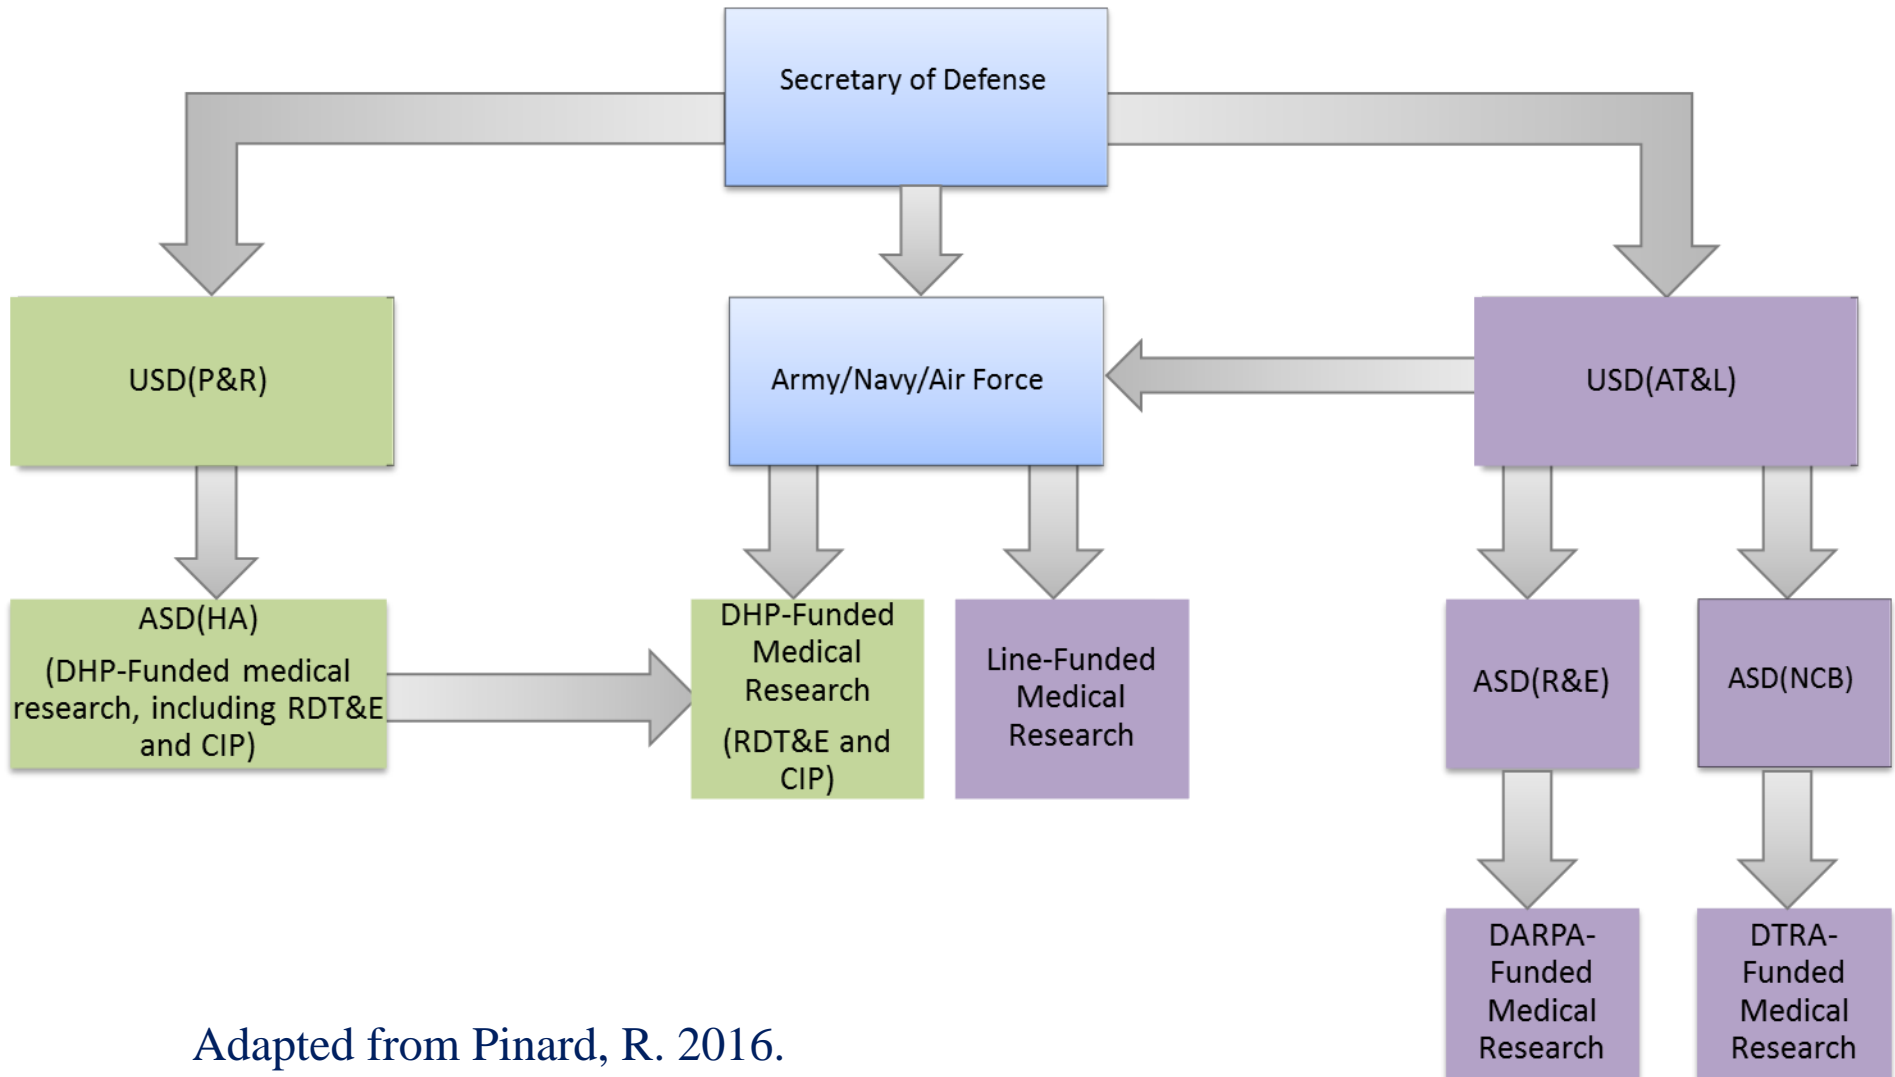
Secretary of Defense

USD(P&R)

Army/Navy/Air Force

USD(AT&L)

ASD(HA)
(DHP-Funded medical research, including RDT&E and CIP)

DHP-Funded Medical Research
(RDT&E and CIP)

Line-Funded Medical Research

ASD(R&E)

ASD(NCB)

DARPA-Funded Medical Research

DTRA-Funded Medical Research

Adapted from Pinard, R. 2016.